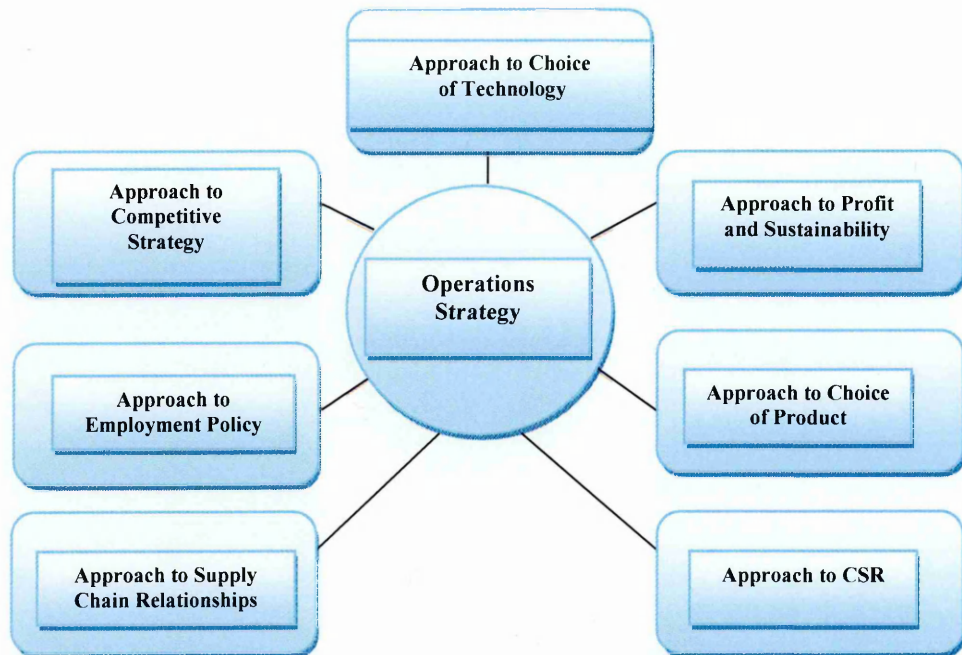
Approach to Choice of Technology

Approach to Competitive Strategy

Approach to Profit and Sustainability

Operations Strategy

Approach to Employment Policy

Approach to Choice of Product

Approach to Supply Chain Relationships

Approach to CSR